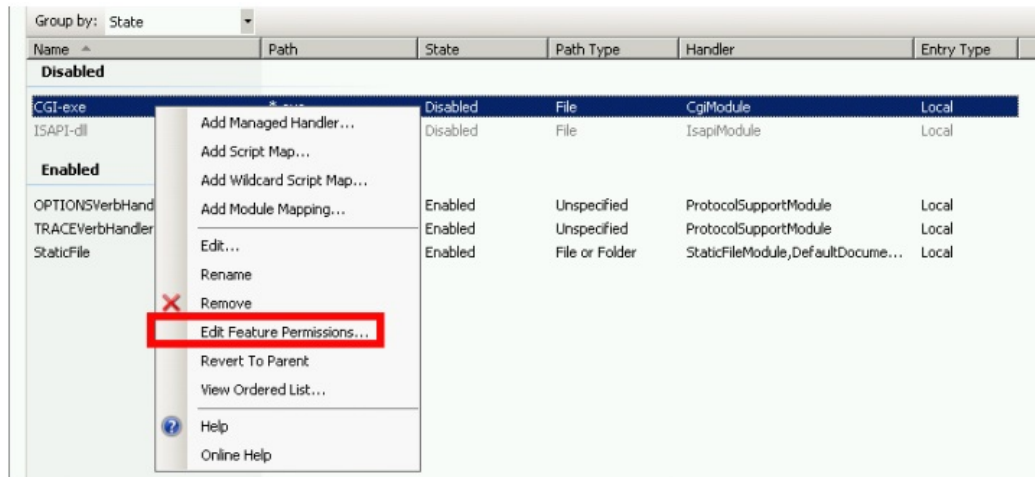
Group by: State

| Name | Path | State | Path Type | Handler | Entry Type |
|---|---|---|---|---|---|
| **Disabled** | | | | | |
| CGI-exe | *.exe | Disabled | File | CgiModule | Local |
| ISAPI-dll | | Disabled | File | IsapiModule | Local |
| **Enabled** | | | | | |
| OPTIONSVerbHand | | Enabled | Unspecified | ProtocolSupportModule | Local |
| TRACEVerbHandler | | Enabled | Unspecified | ProtocolSupportModule | Local |
| StaticFile | | Enabled | File or Folder | StaticFileModule,DefaultDocume... | Local |

Add Managed Handler...
Add Script Map...
Add Wildcard Script Map...
Add Module Mapping...
Edit...
Rename
Remove
Edit Feature Permissions...
Revert To Parent
View Ordered List...
Help
Online Help